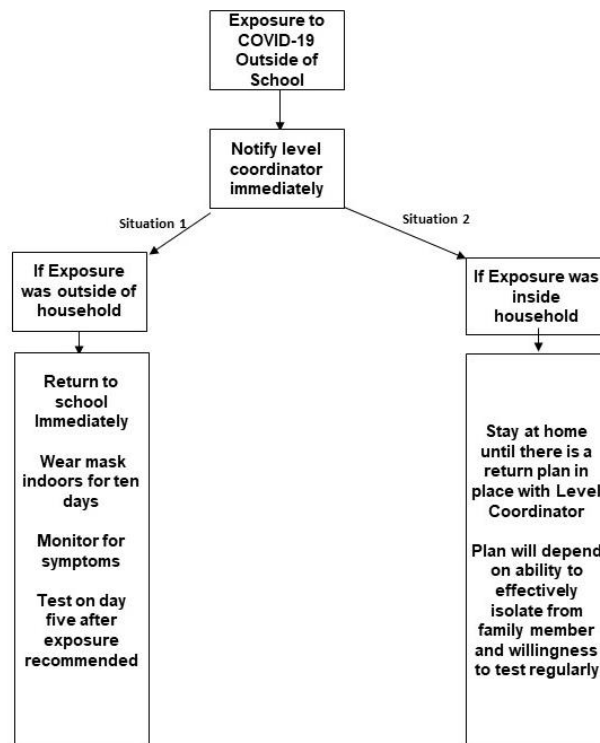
Exposure to COVID-19 Outside of School

Notify level coordinator immediately

Situation 1

Situation 2

If Exposure was outside of household

If Exposure was inside household

Return to school Immediately

Wear mask indoors for ten days

Monitor for symptoms

Test on day five after exposure recommended

Stay at home until there is a return plan in place with Level Coordinator

Plan will depend on ability to effectively isolate from family member and willingness to test regularly